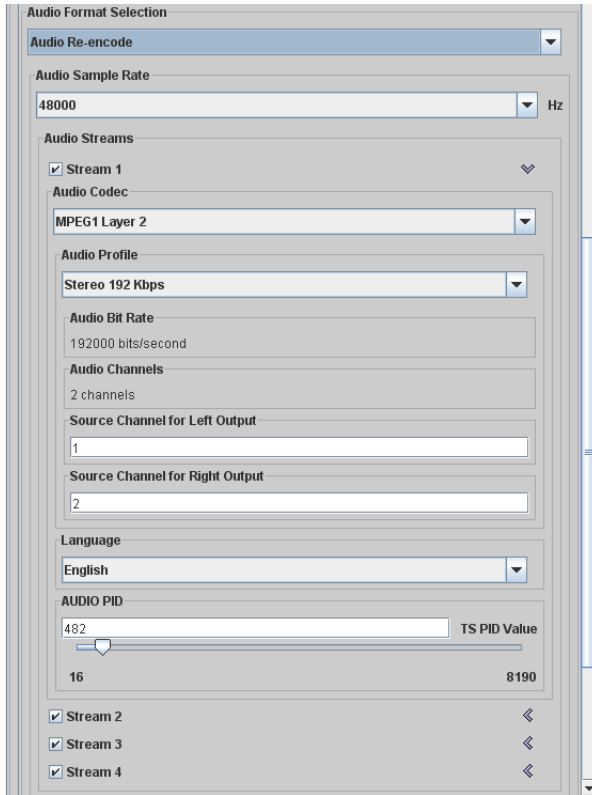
Audio Format Selection

Audio Re-encode

Audio Sample Rate

48000

Hz

Audio Streams

Stream 1

Audio Codec

MPEG1 Layer 2

Audio Profile

Stereo 192 Kbps

Audio Bit Rate

192000 bits/second

Audio Channels

2 channels

Source Channel for Left Output

1

Source Channel for Right Output

2

Language

English

AUDIO PID

482

TS PID Value

16

8190

Stream 2

Stream 3

Stream 4